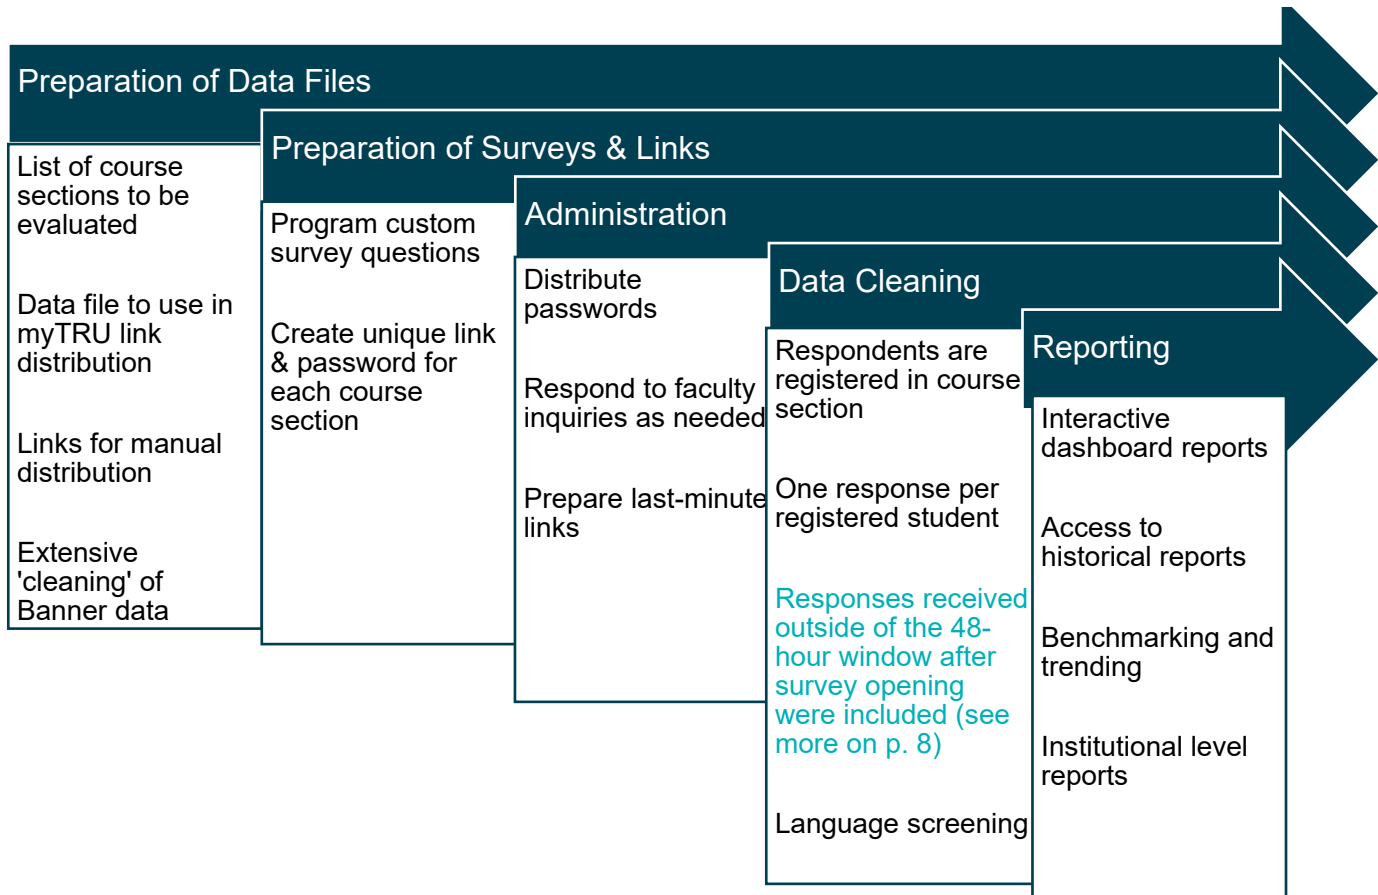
Preparation of Data Files

List of course sections to be evaluated

Data file to use in myTRU link distribution

Links for manual distribution

Extensive 'cleaning' of Banner data

Preparation of Surveys & Links

Program custom survey questions

Create unique link & password for each course section

Administration

Distribute passwords

Respond to faculty inquiries as needed

Prepare last-minute links

Data Cleaning

Respondents are registered in course section

One response per registered student

Responses received outside of the 48-hour window after survey opening were included (see more on p. 8)

Language screening

Reporting

Interactive dashboard reports

Access to historical reports

Benchmarking and trending

Institutional level reports